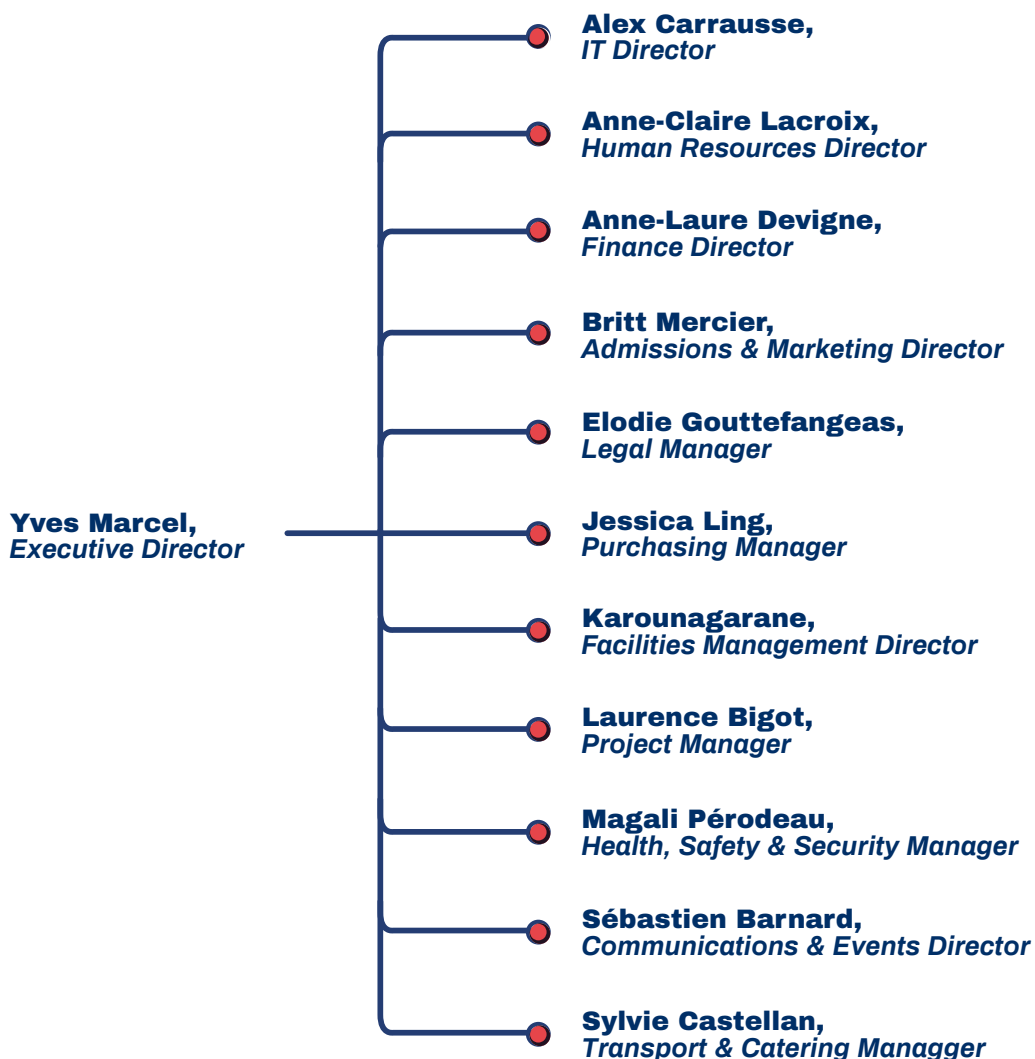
Yves Marcel,
Executive Director

Alex Carrausse,
IT Director

Anne-Claire Lacroix,
Human Resources Director

Anne-Laure Devigne,
Finance Director

Britt Mercier,
Admissions & Marketing Director

Elodie Gouttefangeas,
Legal Manager

Jessica Ling,
Purchasing Manager

Karounagarane,
Facilities Management Director

Laurence Bigot,
Project Manager

Magali Pérodeau,
Health, Safety & Security Manager

Sébastien Barnard,
Communications & Events Director

Sylvie Castellan,
Transport & Catering Managger